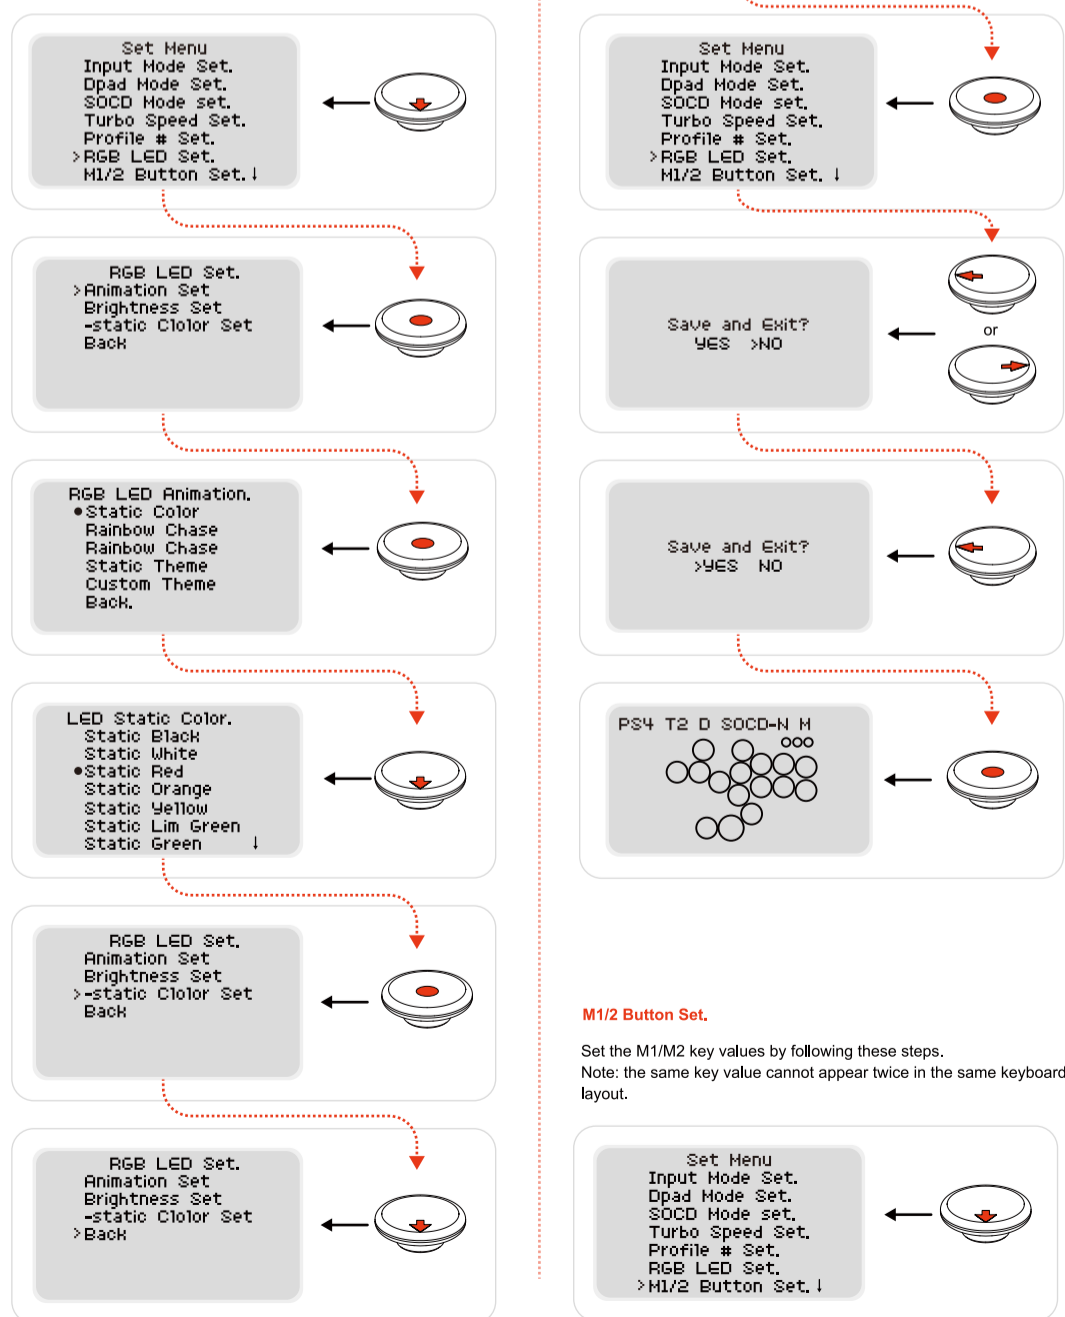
Set Menu
Input Mode Set.
Dpad Mode Set.
SOCD Mode set.
Turbo Speed Set.
Profile # Set.
>RGB LED Set.
M1/2 Button Set. ↓

RGB LED Set.
>Animation Set
Brightness Set
-static Clolor Set
Back

RGB LED Animation.
●Static Color
Rainbow Chase
Rainbow Chase
Static Theme
Custom Theme
Back.

LED Static Color.
Static Black
Static White
●Static Red
Static Orange
Static Yellow
Static Lim Green
Static Green ↓

RGB LED Set.
Animation Set
Brightness Set
>-static Clolor Set
Back

RGB LED Set.
Animation Set
Brightness Set
-static Clolor Set
>Back

Set Menu
Input Mode Set.
Dpad Mode Set.
SOCD Mode set.
Turbo Speed Set.
Profile # Set.
>RGB LED Set.
M1/2 Button Set. ↓

Save and Exit?
YES >NO

or

Save and Exit?
>YES NO

PS4 T2 D SOCD-N M

M1/2 Button Set.

Set the M1/M2 key values by following these steps.
Note: the same key value cannot appear twice in the same keyboard layout.

Set Menu
Input Mode Set.
Dpad Mode Set.
SOCD Mode set.
Turbo Speed Set.
Profile # Set.
RGB LED Set.
>M1/2 Button Set. ↓